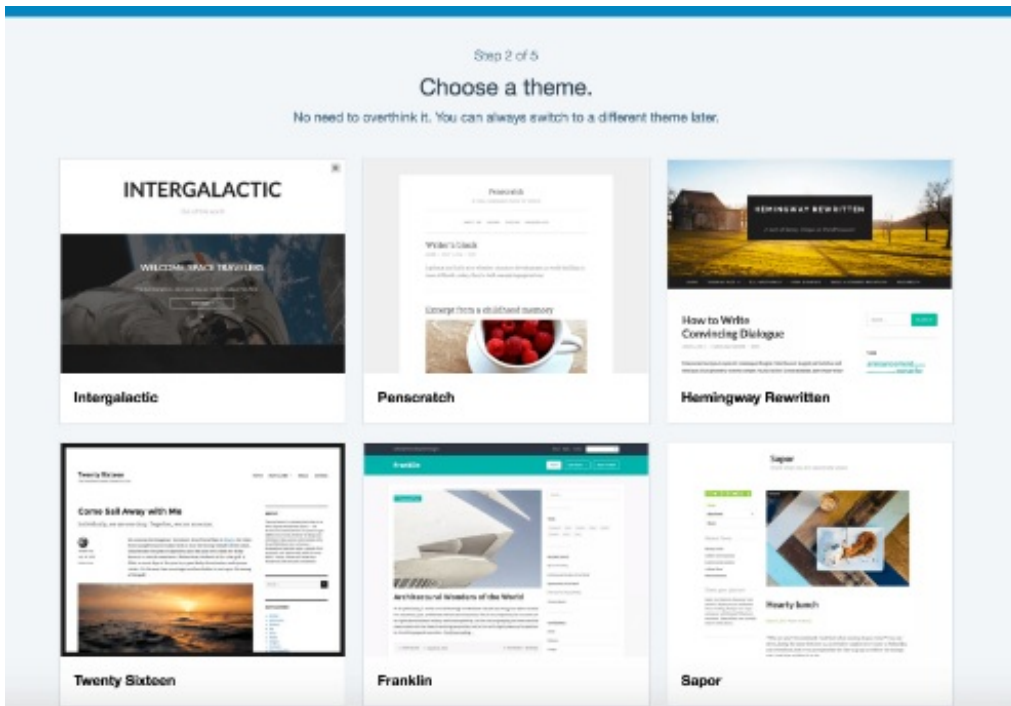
Step 2 of 5

Choose a theme.

No need to overthink it. You can always switch to a different theme later.

INTERGALACTIC

WELCOME, SPACE TRAVELERS.

Intergalactic

Penscratch

Writer's block

Emerge from a childhood memory

Penscratch

HEMINGWAY REWRITTEN

How to Write Convincing Dialogue

Hemingway Rewritten

Twenty Sixteen

Come Sail Away with Me

Twenty Sixteen

Franklin

Architectural Wonders of the World

Franklin

Sapor

Hearty lunch

Sapor